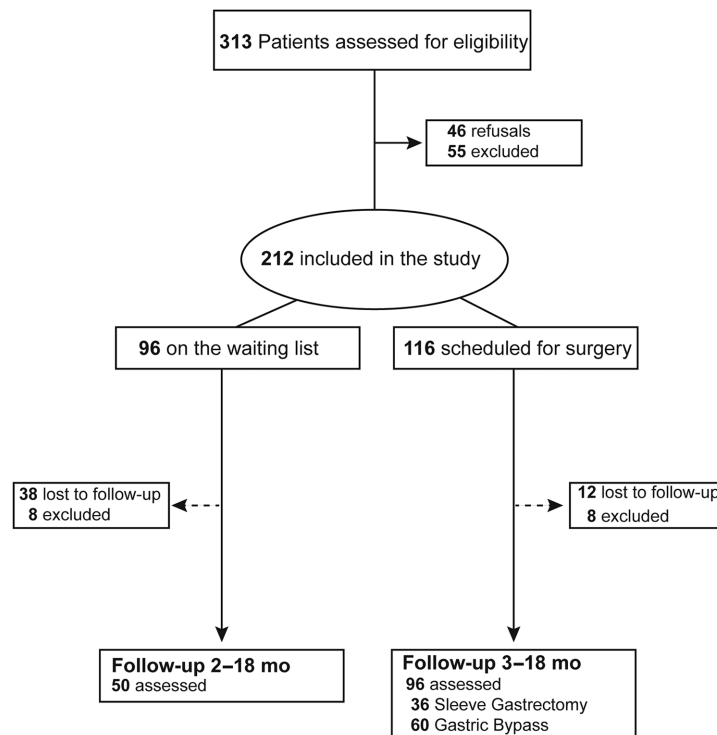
313 Patients assessed for eligibility

46 refusals
55 excluded

212 included in the study

96 on the waiting list

116 scheduled for surgery

38 lost to follow-up
8 excluded

12 lost to follow-up
8 excluded

Follow-up 2–18 mo
50 assessed

Follow-up 3–18 mo
96 assessed
36 Sleeve Gastrectomy
60 Gastric Bypass